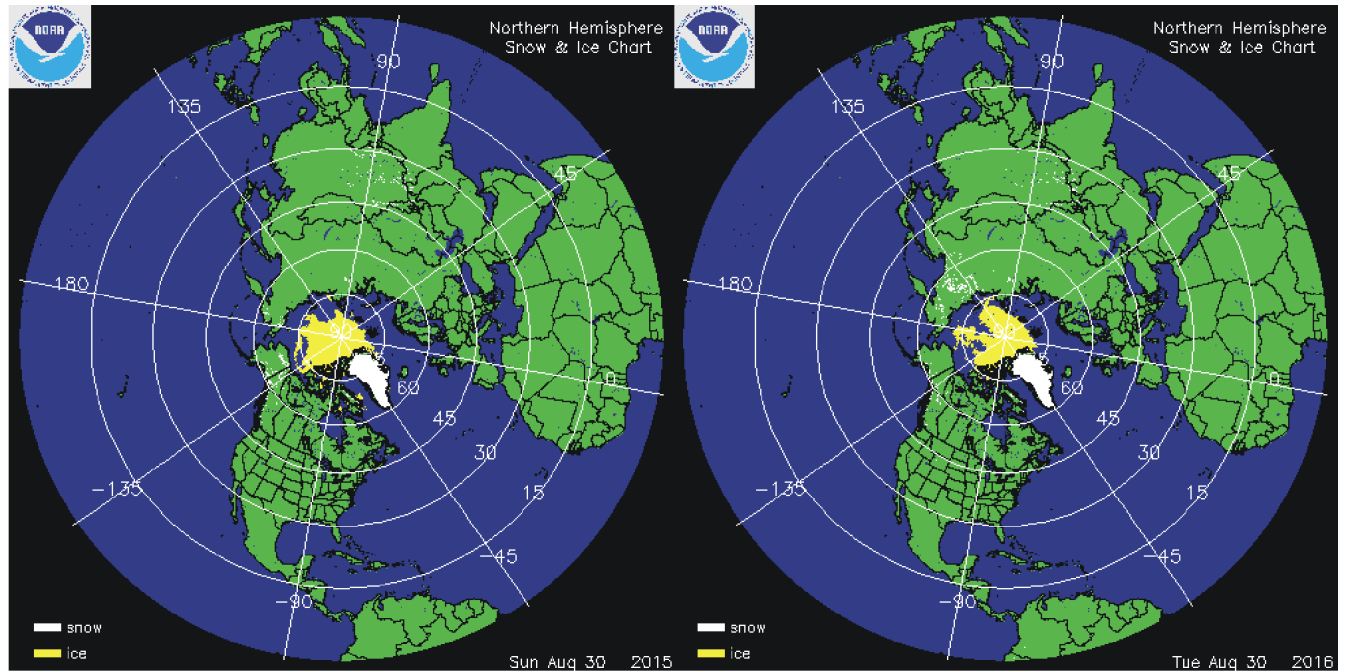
NOAA

Northern Hemisphere
Snow & Ice Chart

90
135
45
180
90
75
60
0
45
30
15
-135
-45
-90

snow
ice

Sun Aug 30 2015

NOAA

Northern Hemisphere
Snow & Ice Chart

90
135
45
180
90
75
60
0
45
30
15
-135
-45
-90

snow
ice

Tue Aug 30 2016